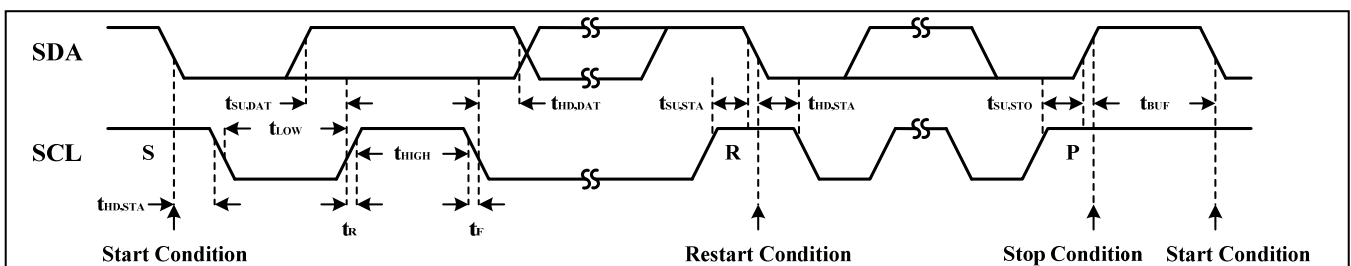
SDA

$t_{SU,DAT}$ $t_{LOW}$ $t_{HD,DAT}$ $t_{SU,STA}$ $t_{HD,STA}$ $t_{SU,STO}$ $t_{BUF}$

SCL S $t_{HIGH}$ R P

$t_{HD,STA}$

$t_R$ $t_F$

Start Condition Restart Condition Stop Condition Start Condition